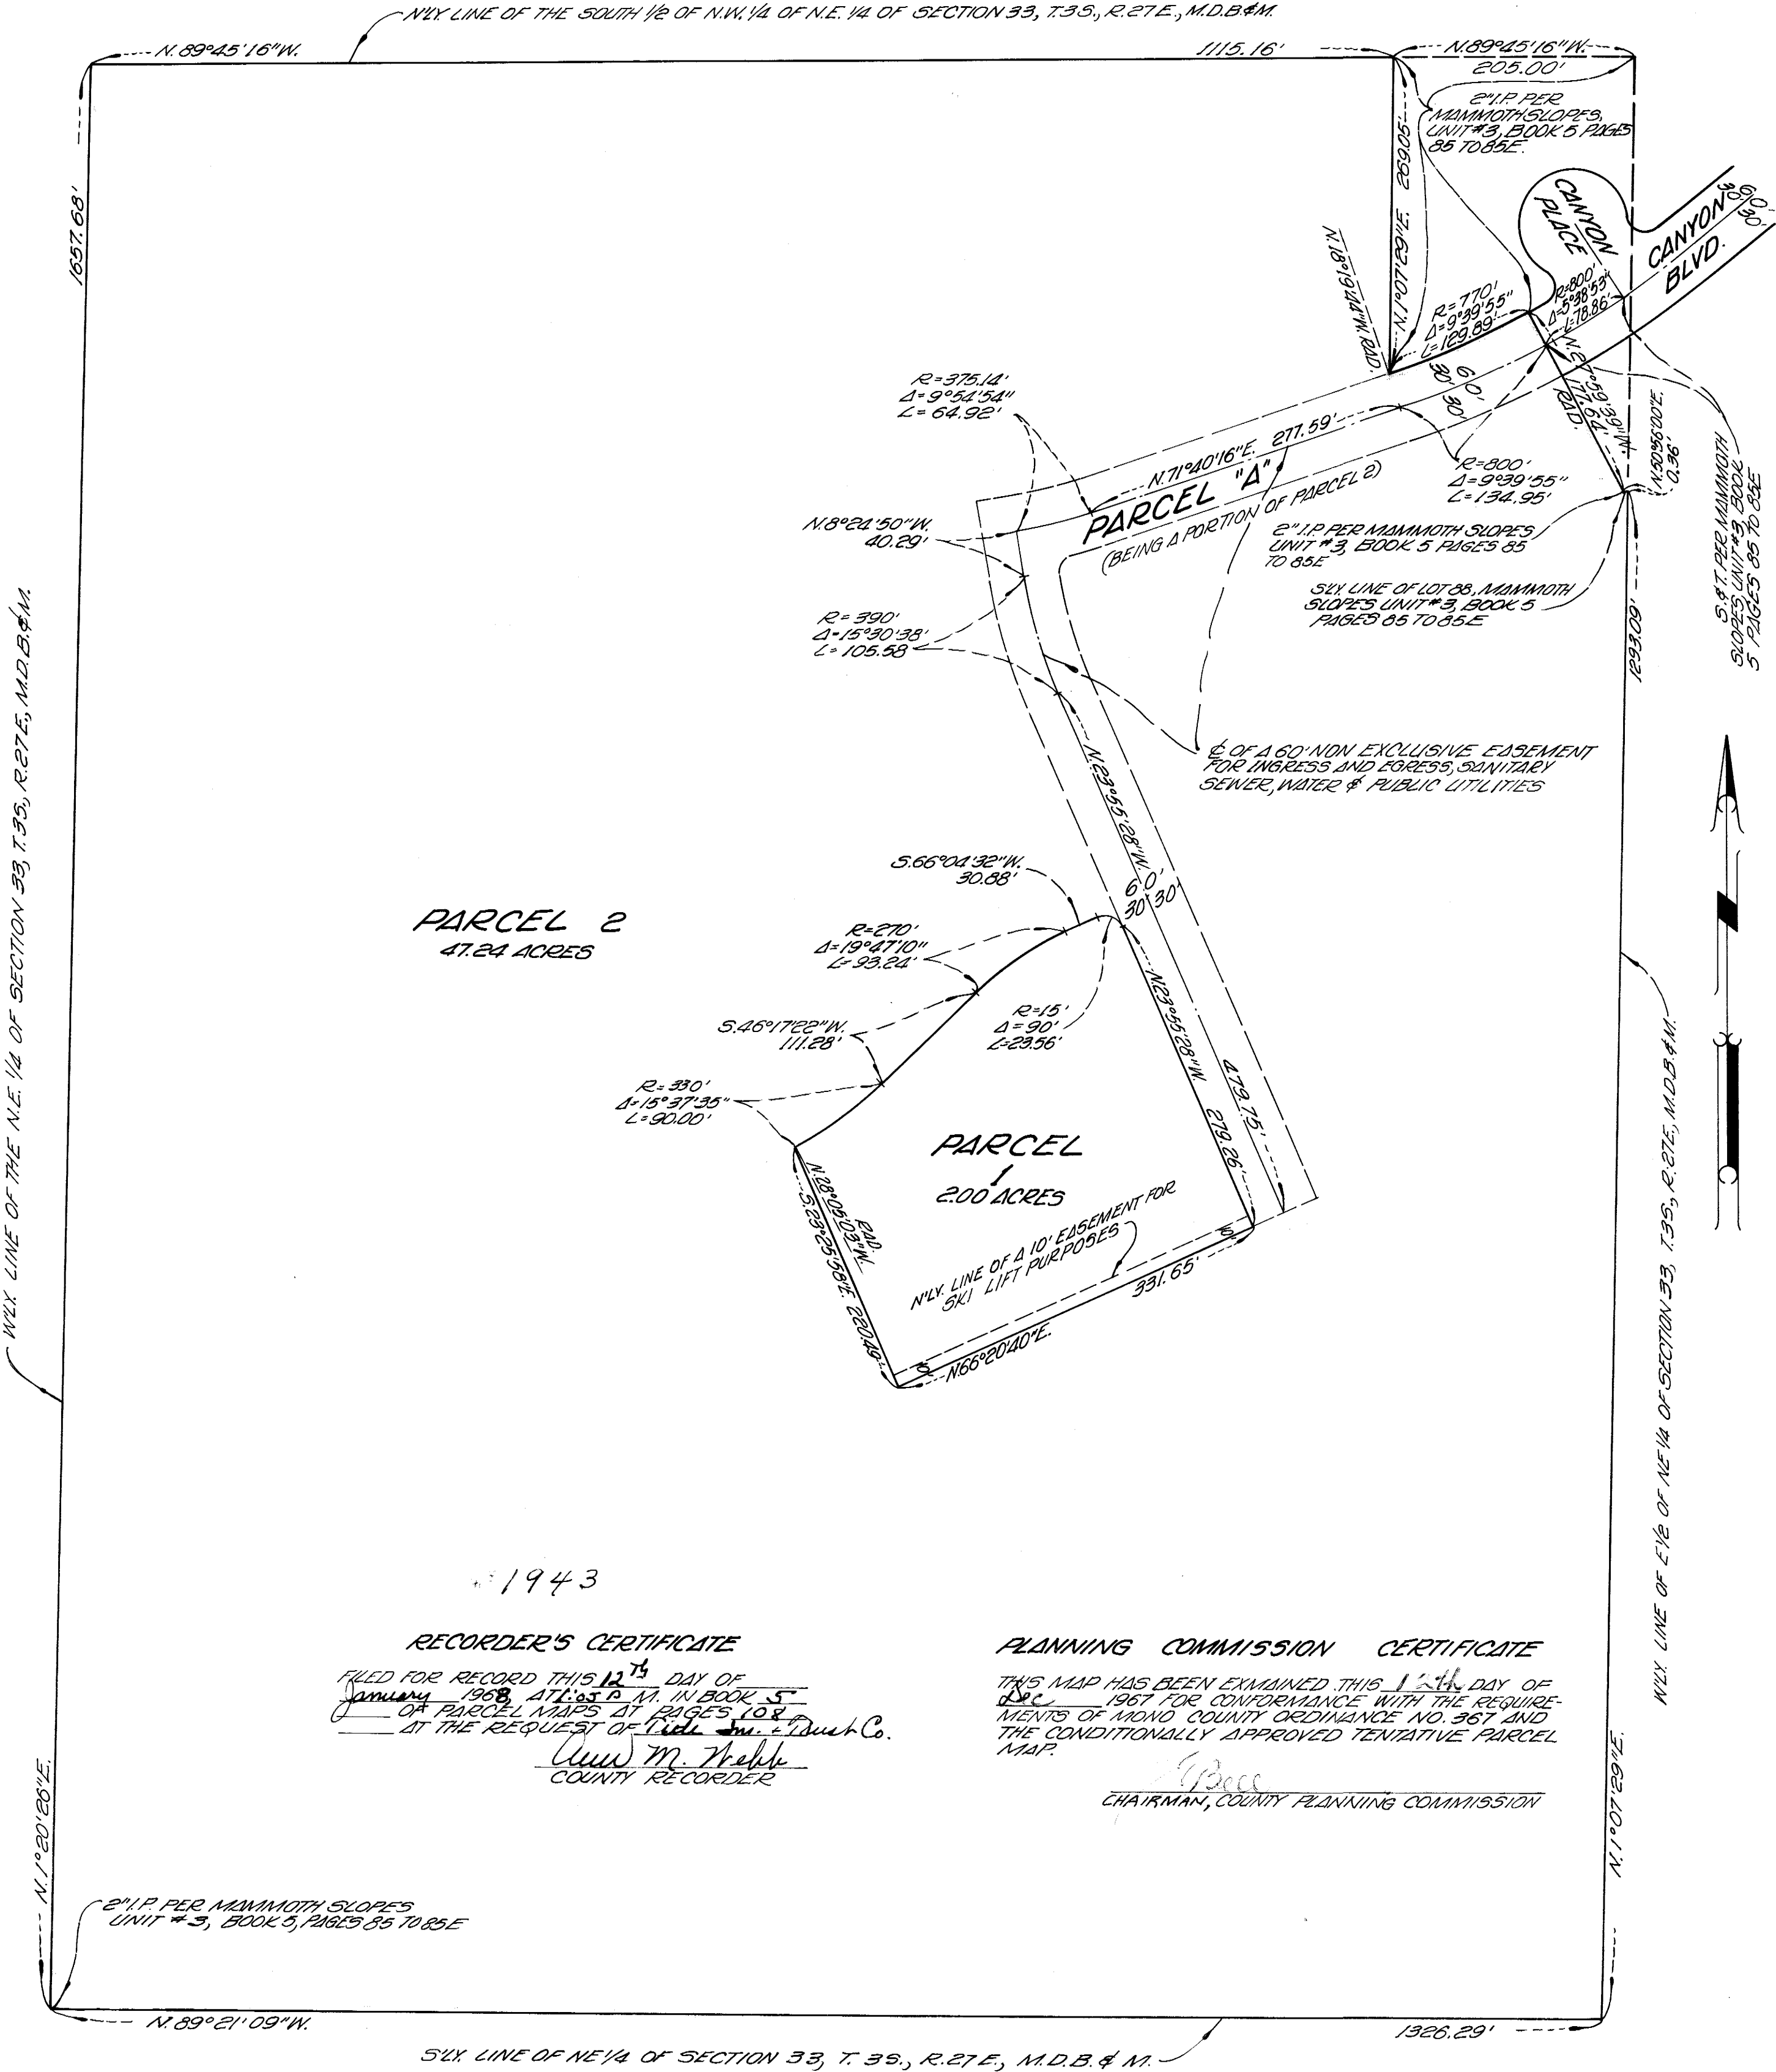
N'LY. LINE OF THE SOUTH 1/2 OF N.W. 1/4 OF N.E. 1/4 OF SECTION 33, T.3S., R.27E., M.D.B.&M.

N.89°45'16"W. 1115.16'

N.89°45'16"W. 205.00'

2" I.P. PER MAMMOTH SLOPES, UNIT #3, BOOK 5, PAGES 85 TO 85E.

N.1°07'29"E. 269.05'

1657.68'

CANYON PLACE

CANYON BLVD.

30' 30'

N.18°19'44"W. RAD.

R=770'
Δ=9°39'55"
L=129.89'

R=800'
Δ=5°38'53"
L=78.86'

N.27°59'34"W. 117.64' RAD.

60' 30' 30'

R=375.14'
Δ=9°54'54"
L=64.92'

N.71°40'16"E. 277.59'

PARCEL "A"
(BEING A PORTION OF PARCEL 2)

R=800'
Δ=9°39'55"
L=134.95'

N.50°56'00"E. 0.36'

S.&T. PER MAMMOTH SLOPES UNIT #3, BOOK 5 PAGES 85 TO 85E

N.8°24'50"W. 40.29'

2" I.P. PER MAMMOTH SLOPES UNIT #3, BOOK 5 PAGES 85 TO 85E

S'LY. LINE OF LOT 88, MAMMOTH SLOPES UNIT #3, BOOK 5 PAGES 85 TO 85E

R=390'
Δ=15°30'38'
L=105.58

1293.09'

℄ OF A 60' NON EXCLUSIVE EASEMENT FOR INGRESS AND EGRESS, SANITARY SEWER, WATER & PUBLIC UTILITIES

N.23°55'28"W.

W'LY. LINE OF THE N.E. 1/4 OF SECTION 33, T.3S., R.27E., M.D.B.&M.

S.66°04'32"W. 30.88'

60' 30' 30'

PARCEL 2
47.24 ACRES

R=270'
Δ=19°47'10"
L=93.24'

R=15'
Δ=90'
L=23.56'

N.23°55'28"W. 279.26'

479.75'

S.46°17'22"W. 111.28'

R=330'
Δ=15°37'35"
L=90.00'

PARCEL 1
2.00 ACRES

N.28°05'03"W. RAD.

S.23°25'58"E. 220.49'

N'LY. LINE OF A 10' EASEMENT FOR SKI LIFT PURPOSES

331.65'

N.66°20'40"E.

W'LY. LINE OF E1/2 OF NE 1/4 OF SECTION 33, T.3S., R.27E., M.D.B.&M.

1943

RECORDER'S CERTIFICATE

FILED FOR RECORD THIS 12th DAY OF January 1968, AT 1:05 P M. IN BOOK 5 OF PARCEL MAPS AT PAGES 108 AT THE REQUEST OF Title Ins. & Trust Co.
Ann M. Webb
COUNTY RECORDER

PLANNING COMMISSION CERTIFICATE

THIS MAP HAS BEEN EXMAINED THIS 12th DAY OF Dec 1967 FOR CONFORMANCE WITH THE REQUIREMENTS OF MONO COUNTY ORDINANCE NO. 367 AND THE CONDITIONALLY APPROVED TENTATIVE PARCEL MAP.
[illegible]
CHAIRMAN, COUNTY PLANNING COMMISSION

N.1°07'29"E.

N.1°20'26"E.

2" I.P. PER MAMMOTH SLOPES UNIT #3, BOOK 5, PAGES 85 TO 85E

N.89°21'09"W.

1326.29'

S'LY. LINE OF NE 1/4 OF SECTION 33, T.3S., R.27E., M.D.B.&M.